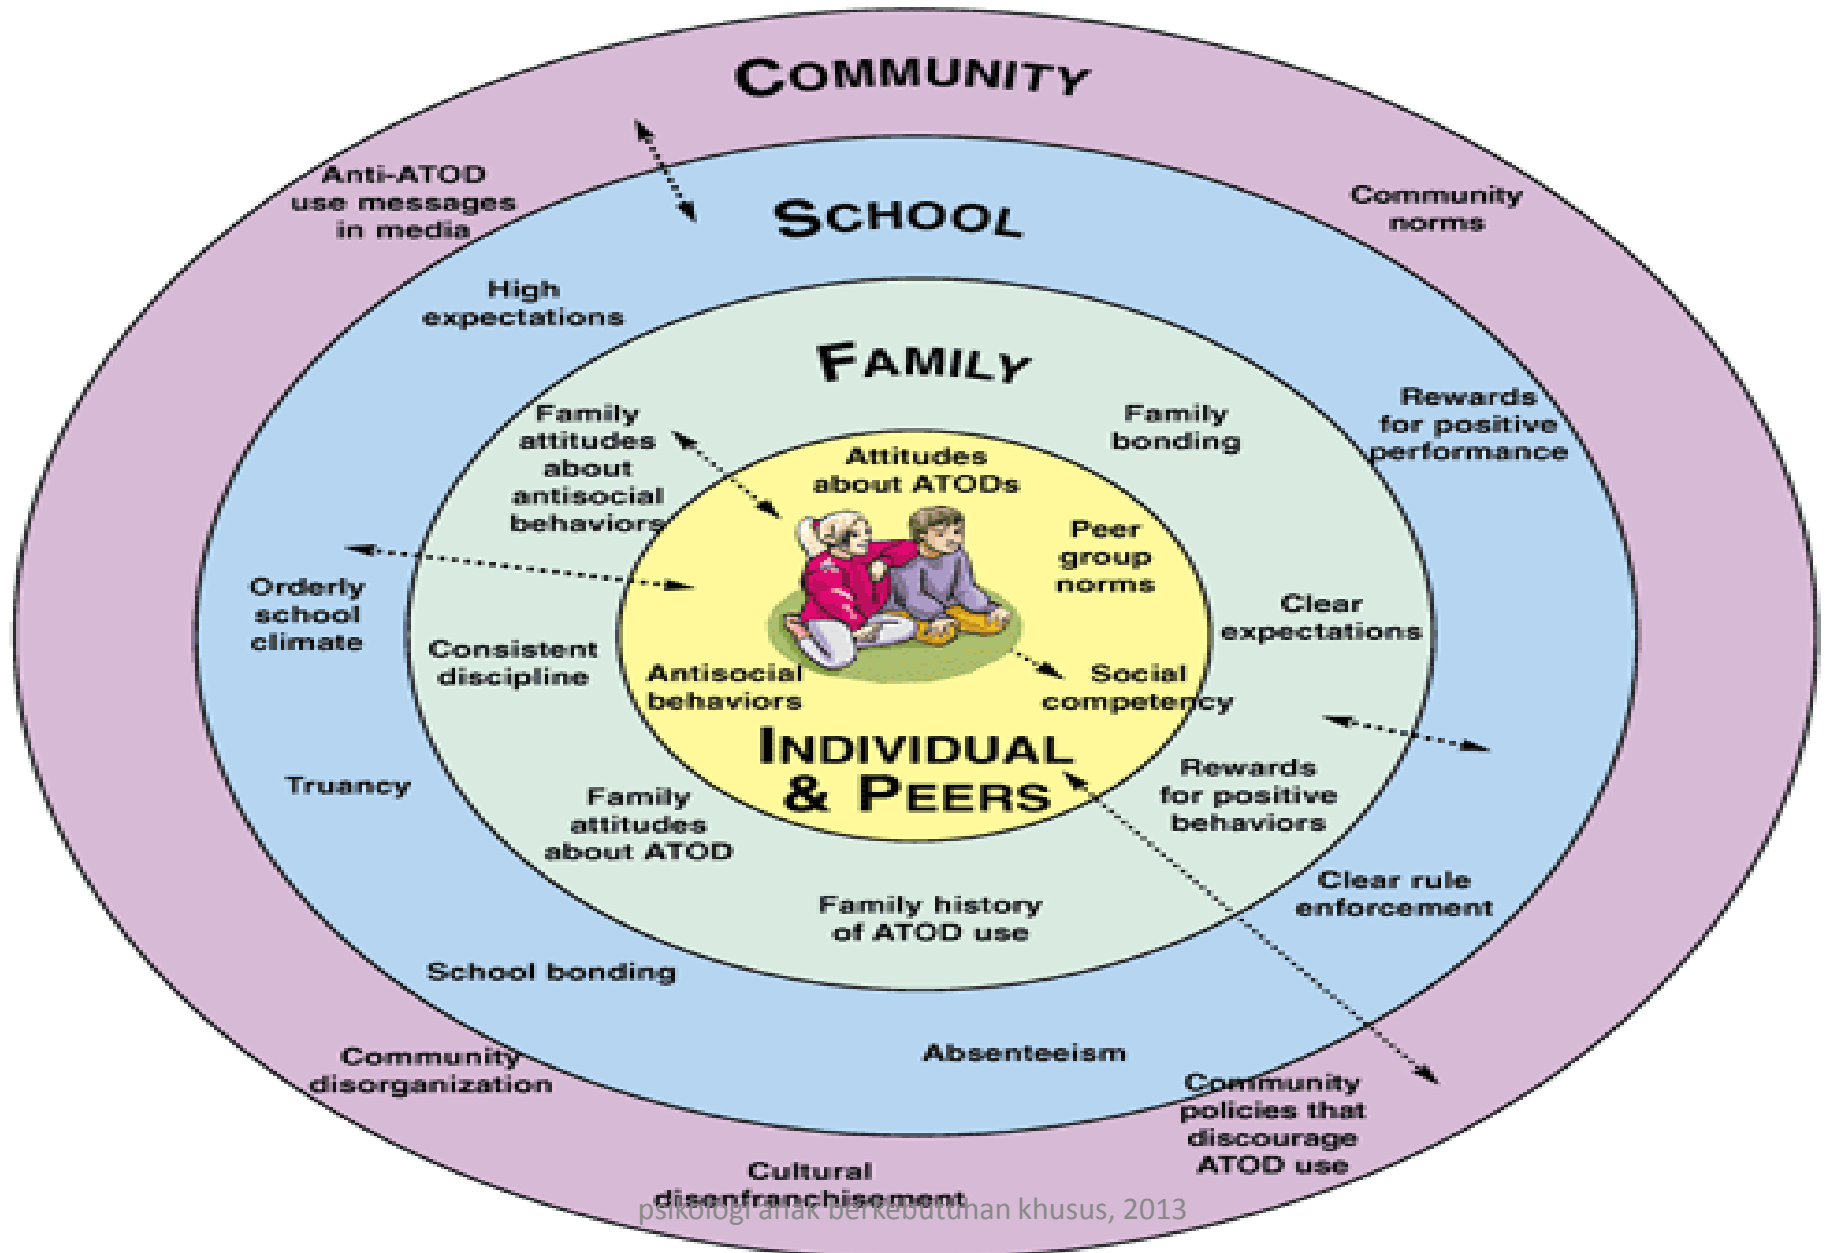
COMMUNITY

Anti-ATOD use messages in media

Community norms

SCHOOL

High expectations

FAMILY

Family attitudes about antisocial behaviors

Family bonding

Rewards for positive performance

Attitudes about ATODs

Peer group norms

Orderly school climate

Consistent discipline

Clear expectations

Antisocial behaviors

Social competency

INDIVIDUAL & PEERS

Truancy

Family attitudes about ATOD

Rewards for positive behaviors

Clear rule enforcement

Family history of ATOD use

School bonding

Community disorganization

Absenteeism

Community policies that discourage ATOD use

Cultural disenfranchisement

psikologi anak berkebutuhan khusus, 2013